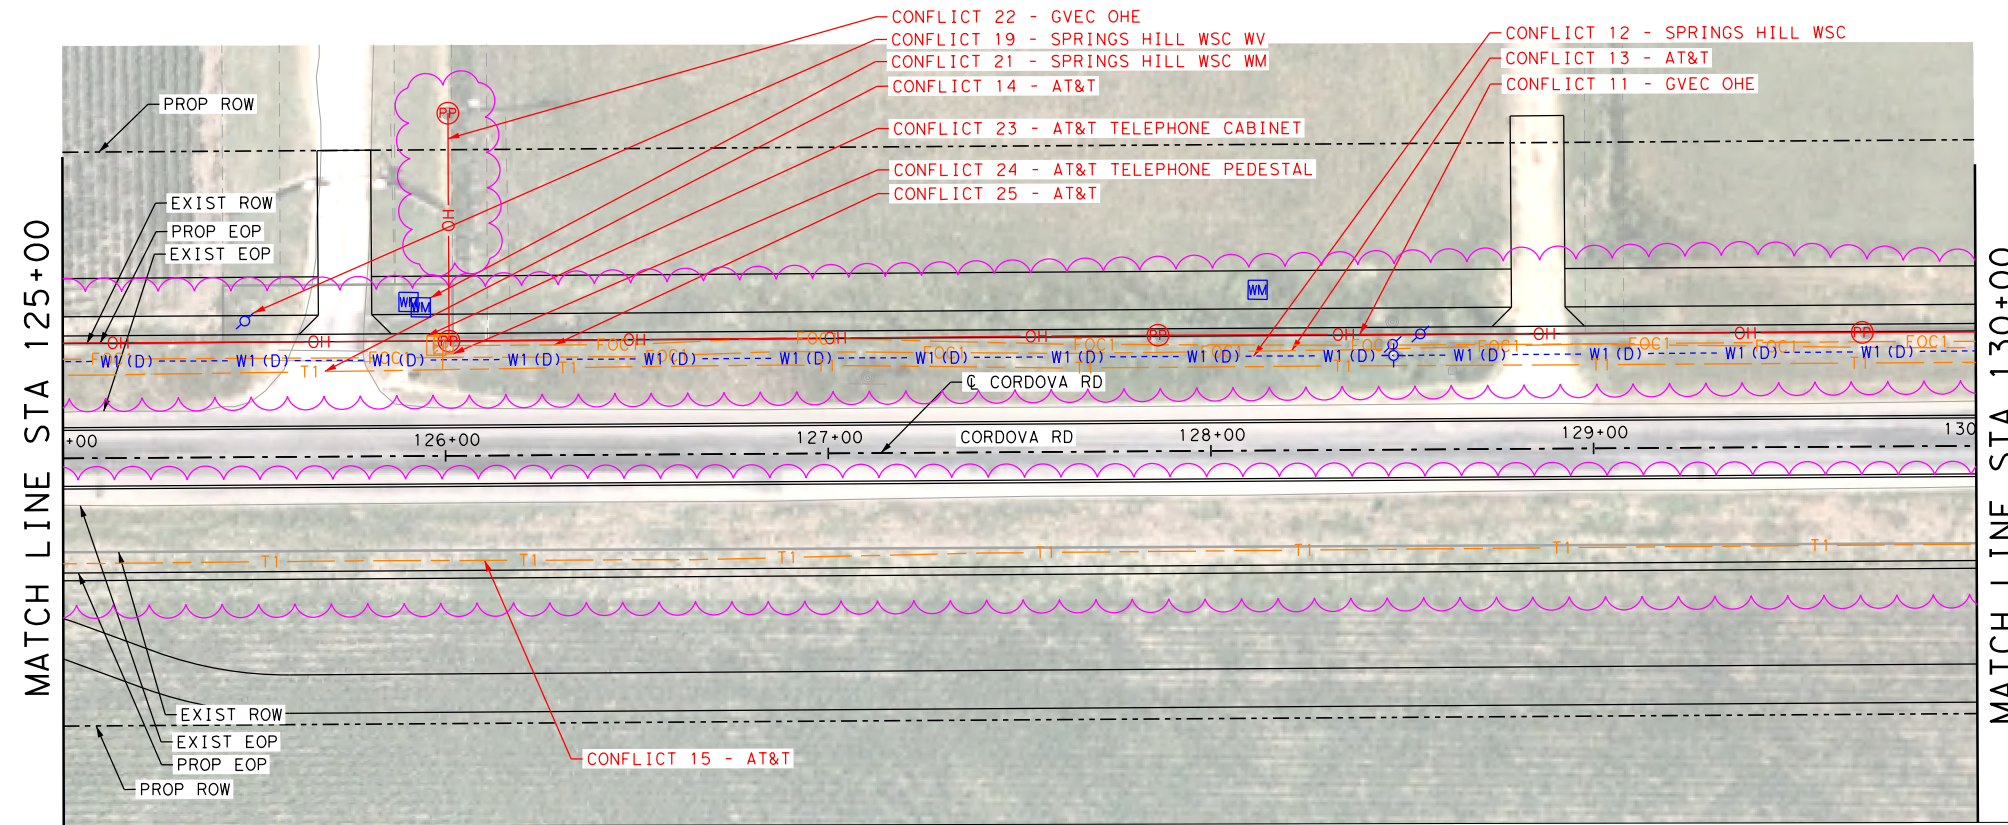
CONFLICT 22 - GVEC OHE
CONFLICT 19 - SPRINGS HILL WSC WV
CONFLICT 21 - SPRINGS HILL WSC WM
CONFLICT 14 - AT&T
CONFLICT 23 - AT&T TELEPHONE CABINET
CONFLICT 24 - AT&T TELEPHONE PEDESTAL
CONFLICT 25 - AT&T

CONFLICT 12 - SPRINGS HILL WSC
CONFLICT 13 - AT&T
CONFLICT 11 - GVEC OHE

PROP ROW
EXIST ROW
PROP EOP
EXIST EOP

MATCH LINE STA 125+00

PP
OH
WM
WM
WM
PP
OH
OH
OH
FOC
OH
OH
FOC1
FOC1
OH
PP
OH
FOC1
OH
FOC1
OH
FOC1
PP
FOC1
W1 (D)
W1 (D)
W1 (D)
W1 (D)
W1 (D)
W1 (D)
W1 (D)
W1 (D)
W1 (D)
W1 (D)
W1 (D)
W1 (D)
W1 (D)
W1 (D)
T1
T1
T1
T1
T1

℄ CORDOVA RD
+00
126+00
127+00
CORDOVA RD
128+00
129+00
130

T1
T1
T1
T1
T1
T1
T1

EXIST ROW
EXIST EOP
PROP EOP
PROP ROW

CONFLICT 15 - AT&T

MATCH LINE STA 130+00